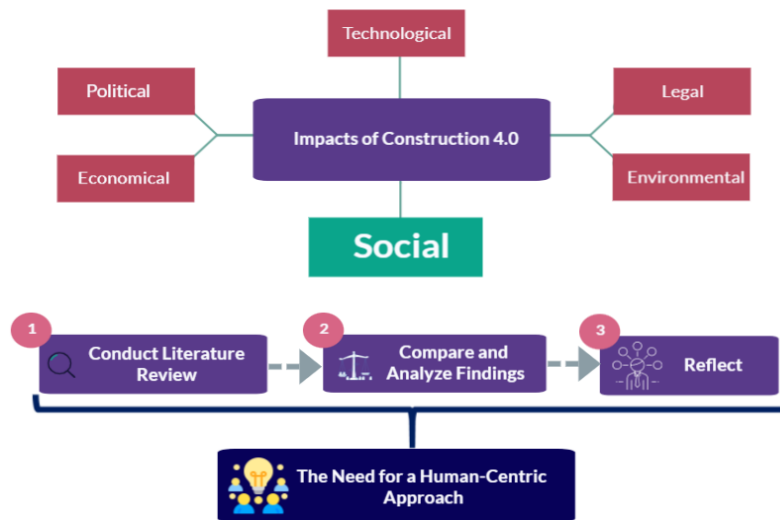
Technological

Political

Legal

Impacts of Construction 4.0

Economical

Environmental

Social

1
Conduct Literature Review

2
Compare and Analyze Findings

3
Reflect

The Need for a Human-Centric Approach